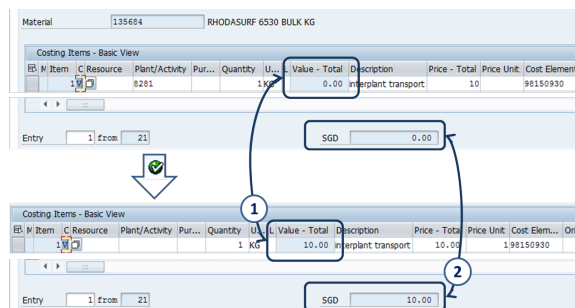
Material 135684 RHODASURF 6530 BULK KG

Costing Items - Basic View

| M | Item | C | Resource | Plant/Activity | Pur... | Quantity | U... | Value - Total | Description | Price - Total | Price Unit | Cost Element |
|---|---|---|---|---|---|---|---|---|---|---|---|---|
| | 1 | M | | 8281 | | 1 | KG | 0.00 | interplant transport | 10 | | 98150930 |

Entry 1 from 21

SGD 0.00

1

Costing Items - Basic View

| M | Item | C | Resource | Plant/Activity | Pur... | Quantity | U... | Value - Total | Description | Price - Total | Price Unit | Cost Elem... | Ori |
|---|---|---|---|---|---|---|---|---|---|---|---|---|---|
| | 1 | M | | | | 1 | KG | 10.00 | interplant transport | 10.00 | 1 | 98150930 | |

2

Entry 1 from 21

SGD 10.00